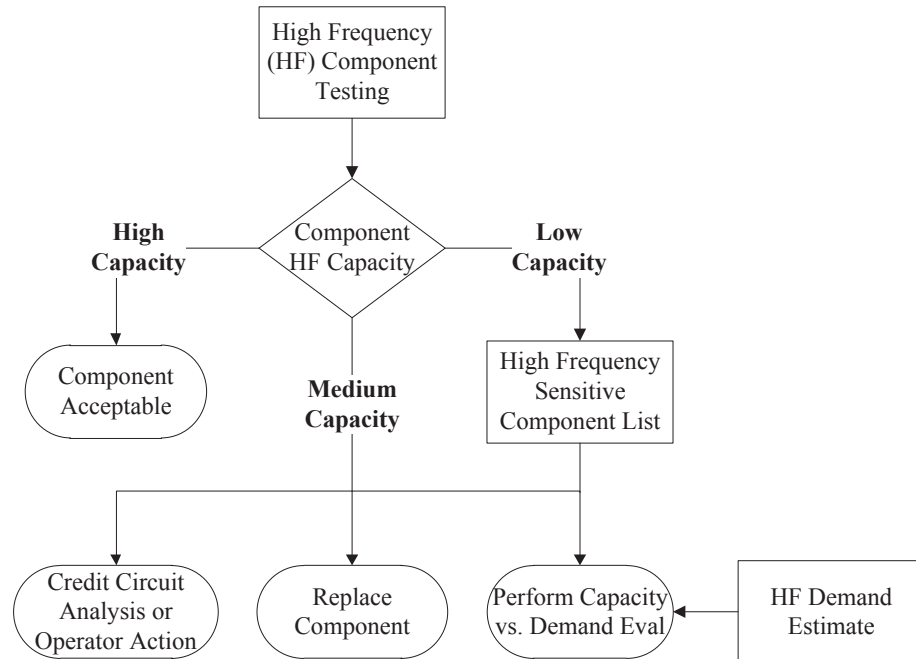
High Frequency (HF) Component Testing

Component HF Capacity

High Capacity

Low Capacity

Component Acceptable

Medium Capacity

High Frequency Sensitive Component List

Credit Circuit Analysis or Operator Action

Replace Component

Perform Capacity vs. Demand Eval

HF Demand Estimate